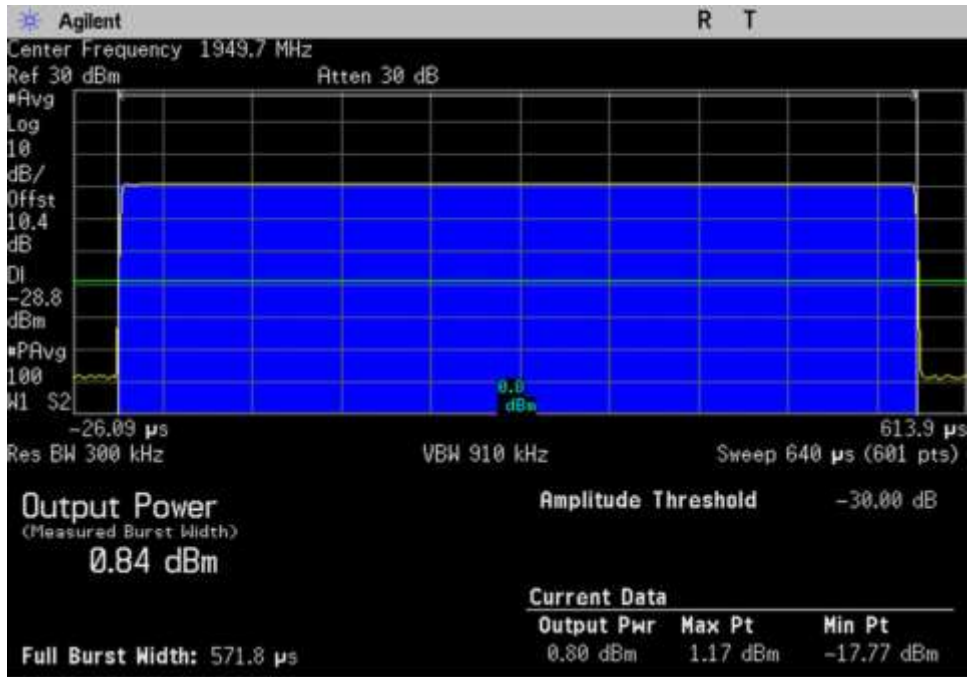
Agilent R T

Center Frequency 1949.7 MHz
Ref 30 dBm Atten 30 dB
#Avg
Log
10
dB/
Offst
10.4
dB
Dl
-28.8
dBm
#PAvg
100
W1 S2

0.0
dBm

-26.09 μs 613.9 μs
Res BW 300 kHz VBW 910 kHz Sweep 640 μs (601 pts)

Output Power
(Measured Burst Width)
0.84 dBm

Amplitude Threshold -30.00 dB

Current Data

| Output Pwr | Max Pt | Min Pt |
|---|---|---|
| 0.80 dBm | 1.17 dBm | -17.77 dBm |

Full Burst Width: 571.8 μs